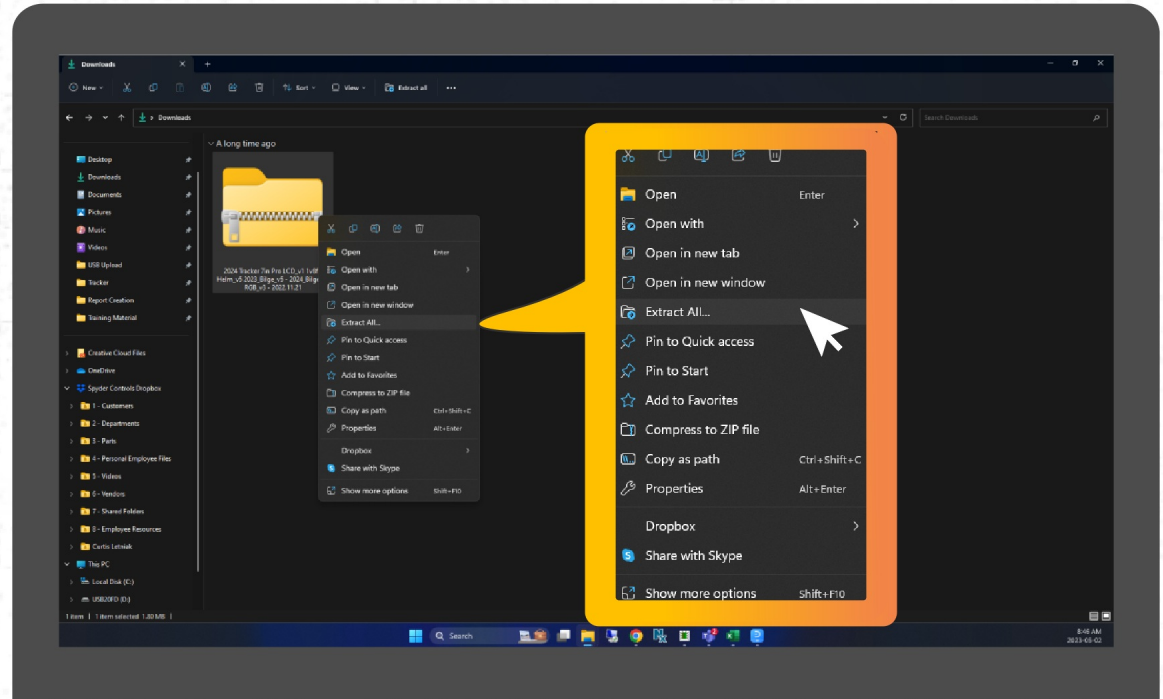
Downloads

New
Sort
View
Extract all

Downloads
Search Downloads

A long time ago

Desktop
Downloads
Documents
Pictures
Music
Videos
USB Upload
Tracker
Report Creation
Training Material

Creative Cloud Files
OneDrive
Spyder Controls Dropbox
1 - Customers
2 - Departments
3 - Parts
4 - Personal Employee Files
5 - Videos
6 - Vendors
7 - Shared Folders
8 - Employee Resources
Curtis Letniak
This PC
Local Disk (C:)
USB20FD (D:)

2024 Tracker 7in Pro LCD_v1 1elff Helm_v8 2023_Bilge_v8 - 2024_Bilge RGB_v3 - 2023.11.21

Open Enter
Open with
Open in new tab
Open in new window
Extract All...
Pin to Quick access
Pin to Start
Add to Favorites
Compress to ZIP file
Copy as path Ctrl+Shift+C
Properties Alt+Enter
Dropbox
Share with Skype
Show more options Shift+F10

1 item | 1 item selected 1.80 MB |

Open Enter
Open with
Open in new tab
Open in new window
Extract All...
Pin to Quick access
Pin to Start
Add to Favorites
Compress to ZIP file
Copy as path Ctrl+Shift+C
Properties Alt+Enter
Dropbox
Share with Skype
Show more options Shift+F10

Search
8:46 AM
2023-05-02